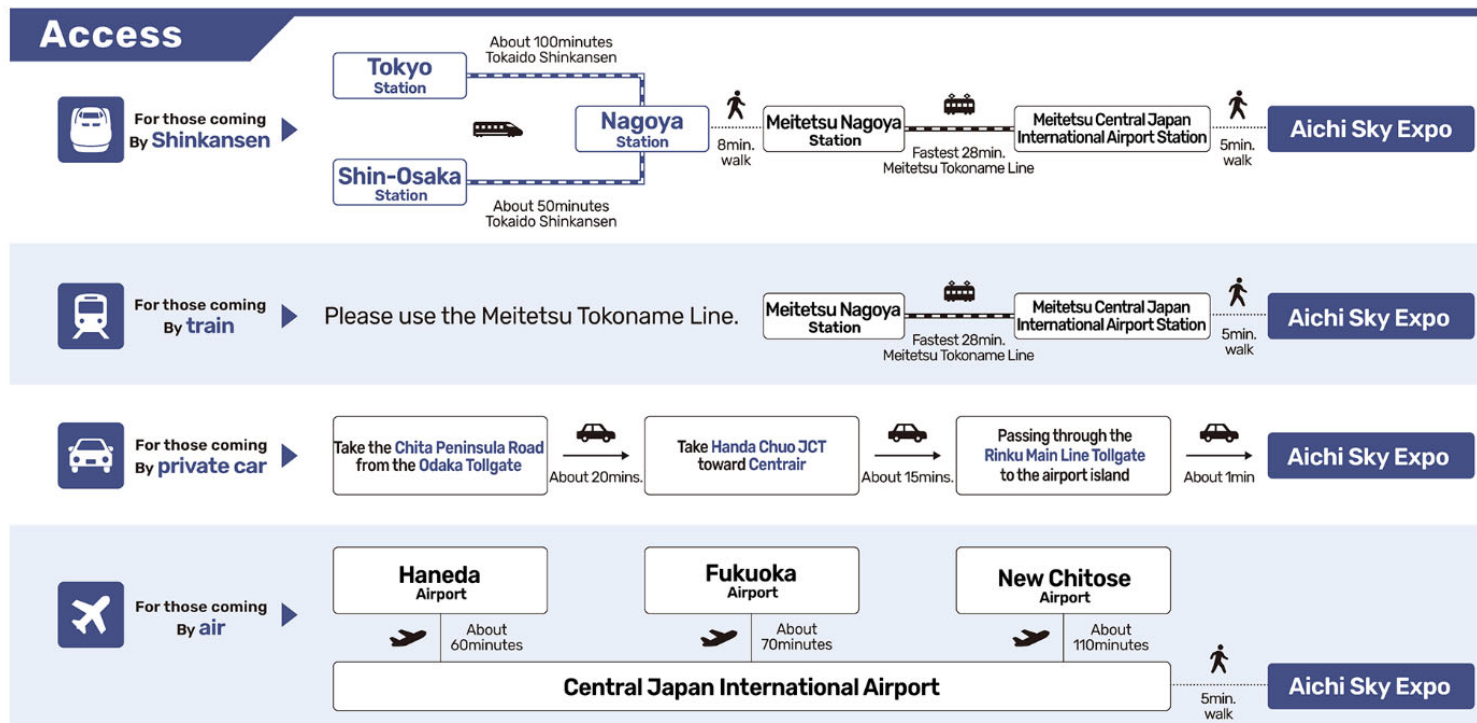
Access

For those coming By Shinkansen

Tokyo Station

About 100minutes Tokaido Shinkansen

Shin-Osaka Station

About 50minutes Tokaido Shinkansen

Nagoya Station

8min. walk

Meitetsu Nagoya Station

Fastest 28min. Meitetsu Tokoname Line

Meitetsu Central Japan International Airport Station

5min. walk

Aichi Sky Expo

For those coming By train

Please use the Meitetsu Tokoname Line.

Meitetsu Nagoya Station

Fastest 28min. Meitetsu Tokoname Line

Meitetsu Central Japan International Airport Station

5min. walk

Aichi Sky Expo

For those coming By private car

Take the Chita Peninsula Road from the Odaka Tollgate

About 20mins.

Take Handa Chuo JCT toward Centrair

About 15mins.

Passing through the Rinku Main Line Tollgate to the airport island

About 1min

Aichi Sky Expo

For those coming By air

Haneda Airport

About 60minutes

Fukuoka Airport

About 70minutes

New Chitose Airport

About 110minutes

Central Japan International Airport

5min. walk

Aichi Sky Expo